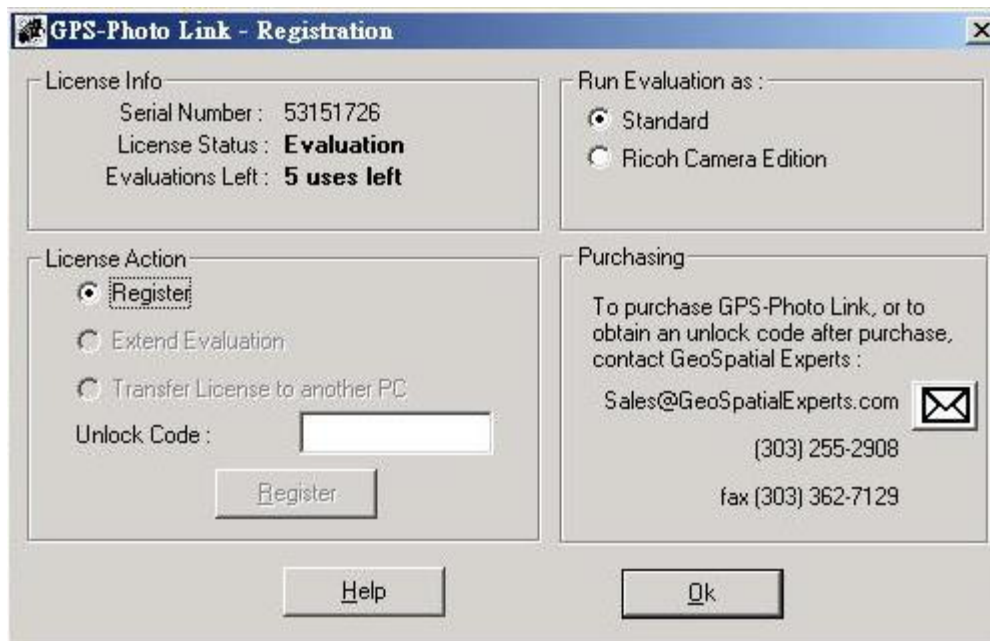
GPS-Photo Link - Registration

License Info
Serial Number : 53151726
License Status : **Evaluation**
Evaluations Left : **5 uses left**

Run Evaluation as :
Standard
Ricoh Camera Edition

License Action
Register
Extend Evaluation
Transfer License to another PC
Unlock Code :
Register

Purchasing
To purchase GPS-Photo Link, or to obtain an unlock code after purchase, contact GeoSpatial Experts :
Sales@GeoSpatialExperts.com
(303) 255-2908
fax (303) 362-7129

Help
Ok